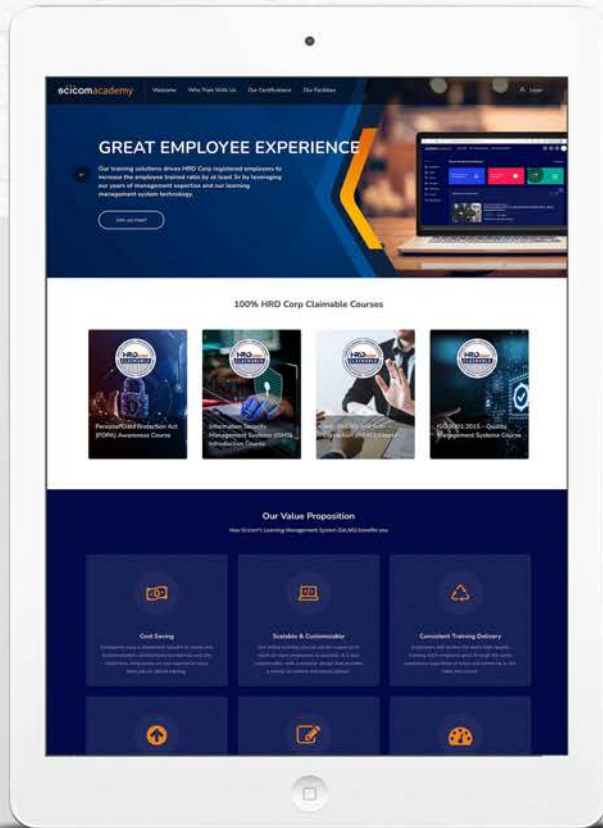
scicomacademy Welcome Who Train With Us Our Certifications Our Facilities Login

GREAT EMPLOYEE EXPERIENCE

Our training solutions drives HRD Corp registered employers to increase the employee trained ratio by at least 3x by leveraging our years of management expertise and our learning management system technology.

Join us now!

100% HRD Corp Claimable Courses

Personal Data Protection Act (PDPA) Awareness Course

Information Security Management Systems (ISMS) Introduction Course

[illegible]

ISO 9001:2015 - Quality Management Systems Course

Our Value Proposition

How Scicom's Learning Management System (SeLMS) benefits you

Cost Saving

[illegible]

Scalable & Customizable

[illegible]

Consistent Training Delivery

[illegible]